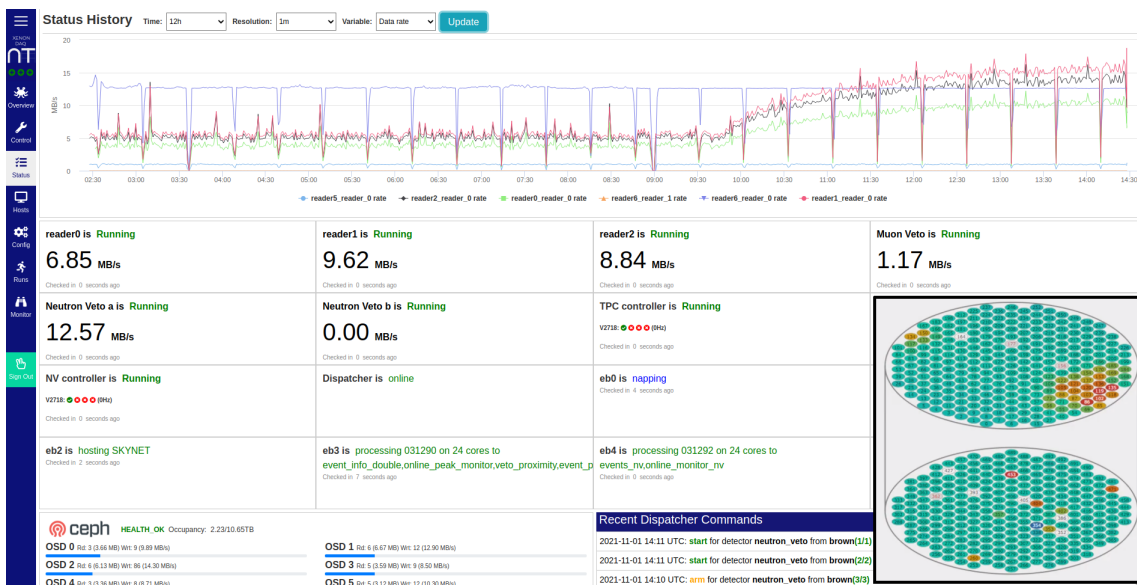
XENON DAQ
nT
Overview
Control
Status
Hosts
Config
Runs
Monitor
Sign Out

Status History Time: 12h Resolution: 1m Variable: Data rate Update

20
15
10
5
0
MB/s
02:30 03:00 03:30 04:00 04:30 05:00 05:30 06:00 06:30 07:00 07:30 08:00 08:30 09:00 09:30 10:00 10:30 11:00 11:30 12:00 12:30 13:00 13:30 14:00 14:30

reader5_reader_0 rate reader2_reader_0 rate reader0_reader_0 rate reader6_reader_1 rate reader6_reader_0 rate reader1_reader_0 rate

reader0 is Running
6.85 MB/s
Checked in 0 seconds ago

reader1 is Running
9.62 MB/s
Checked in 0 seconds ago

reader2 is Running
8.84 MB/s
Checked in 0 seconds ago

Muon Veto is Running
1.17 MB/s
Checked in 0 seconds ago

Neutron Veto a is Running
12.57 MB/s
Checked in 0 seconds ago

Neutron Veto b is Running
0.00 MB/s
Checked in 0 seconds ago

TPC controller is Running
V2718: (0Hz)
Checked in 0 seconds ago

NV controller is Running
V2718: (0Hz)
Checked in 0 seconds ago

Dispatcher is online

eb0 is napping
Checked in 4 seconds ago

eb2 is hosting SKYNET
Checked in 2 seconds ago

eb3 is processing 031290 on 24 cores to event_info_double,online_peak_monitor,veto_proximity,event_p
Checked in 7 seconds ago

eb4 is processing 031292 on 24 cores to events_nv,online_monitor_nv
Checked in 0 seconds ago

ceph HEALTH_OK Occupancy: 2.23/10.65TB
OSD 0 Rd: 3 (3.66 MB) Wrt: 9 (9.89 MB/s)
OSD 1 Rd: 6 (6.67 MB) Wrt: 12 (12.90 MB/s)
OSD 2 Rd: 6 (6.13 MB) Wrt: 86 (14.30 MB/s)
OSD 3 Rd: 5 (3.59 MB) Wrt: 9 (8.50 MB/s)
OSD 4 Rd: 3 (3.36 MB) Wrt: 8 (8.71 MB/s)
OSD 5 Rd: 5 (3.12 MB) Wrt: 12 (10.30 MB/s)

Recent Dispatcher Commands
2021-11-01 14:11 UTC: start for detector neutron_veto from brown(1/1)
2021-11-01 14:11 UTC: start for detector neutron_veto from brown(2/2)
2021-11-01 14:10 UTC: arm for detector neutron_veto from brown(3/3)